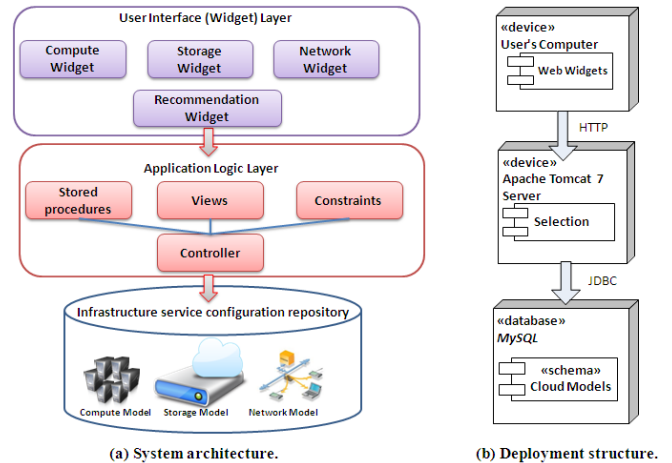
User Interface (Widget) Layer

Compute Widget

Storage Widget

Network Widget

Recommendation Widget

Application Logic Layer

Stored procedures

Views

Constraints

Controller

Infrastructure service configuration repository

Compute Model

Storage Model

Network Model

(a) System architecture.

«device»
User's Computer

Web Widgets

HTTP

«device»
Apache Tomcat 7 Server

Selection

JDBC

«database»
MySQL

«schema»
Cloud Models

(b) Deployment structure.